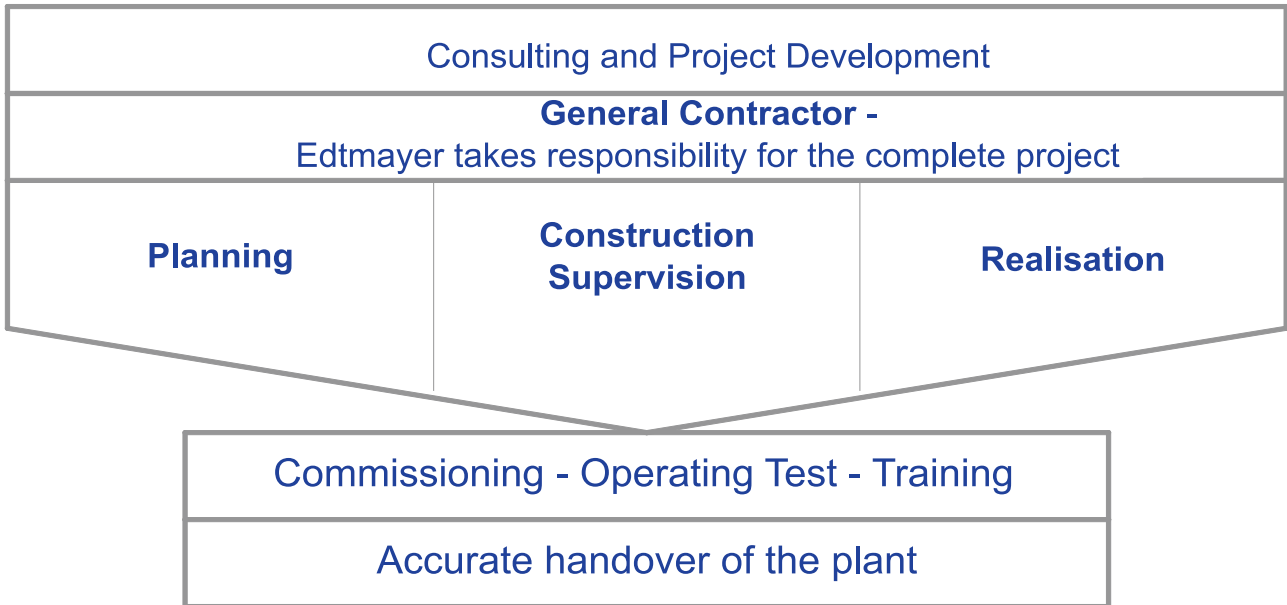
Consulting and Project Development

General Contractor -
Edtmayer takes responsibility for the complete project

Planning

Construction Supervision

Realisation

Commissioning - Operating Test - Training

Accurate handover of the plant